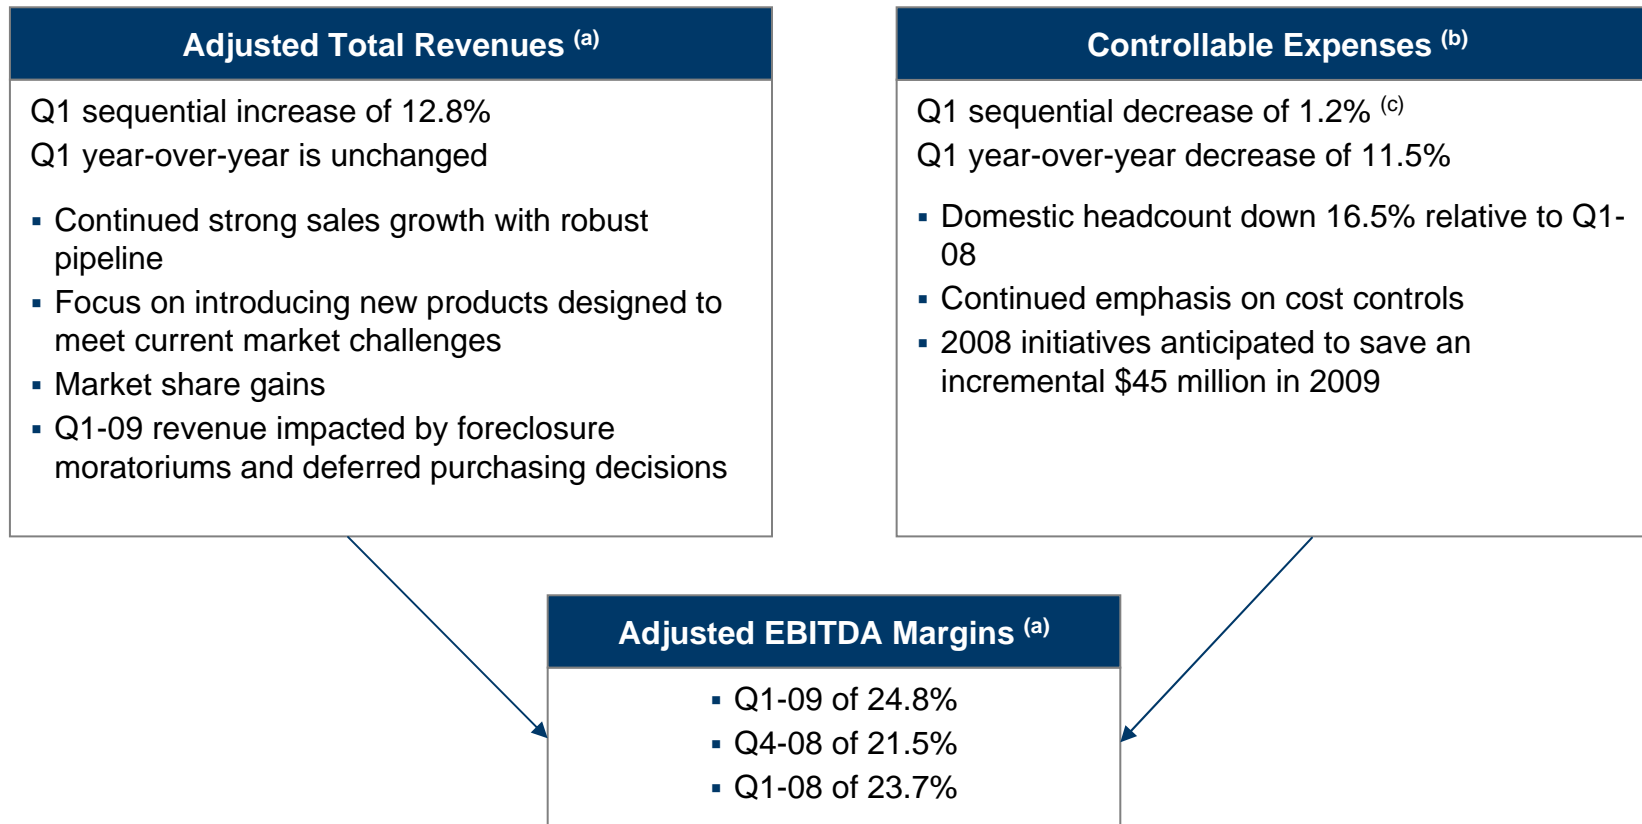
Adjusted Total Revenues (a)

Q1 sequential increase of 12.8%
Q1 year-over-year is unchanged

- Continued strong sales growth with robust pipeline
- Focus on introducing new products designed to meet current market challenges
- Market share gains
- Q1-09 revenue impacted by foreclosure moratoriums and deferred purchasing decisions

Controllable Expenses (b)

Q1 sequential decrease of 1.2% (c)
Q1 year-over-year decrease of 11.5%

- Domestic headcount down 16.5% relative to Q1-08
- Continued emphasis on cost controls
- 2008 initiatives anticipated to save an incremental $45 million in 2009

Adjusted EBITDA Margins (a)

- Q1-09 of 24.8%
- Q4-08 of 21.5%
- Q1-08 of 23.7%